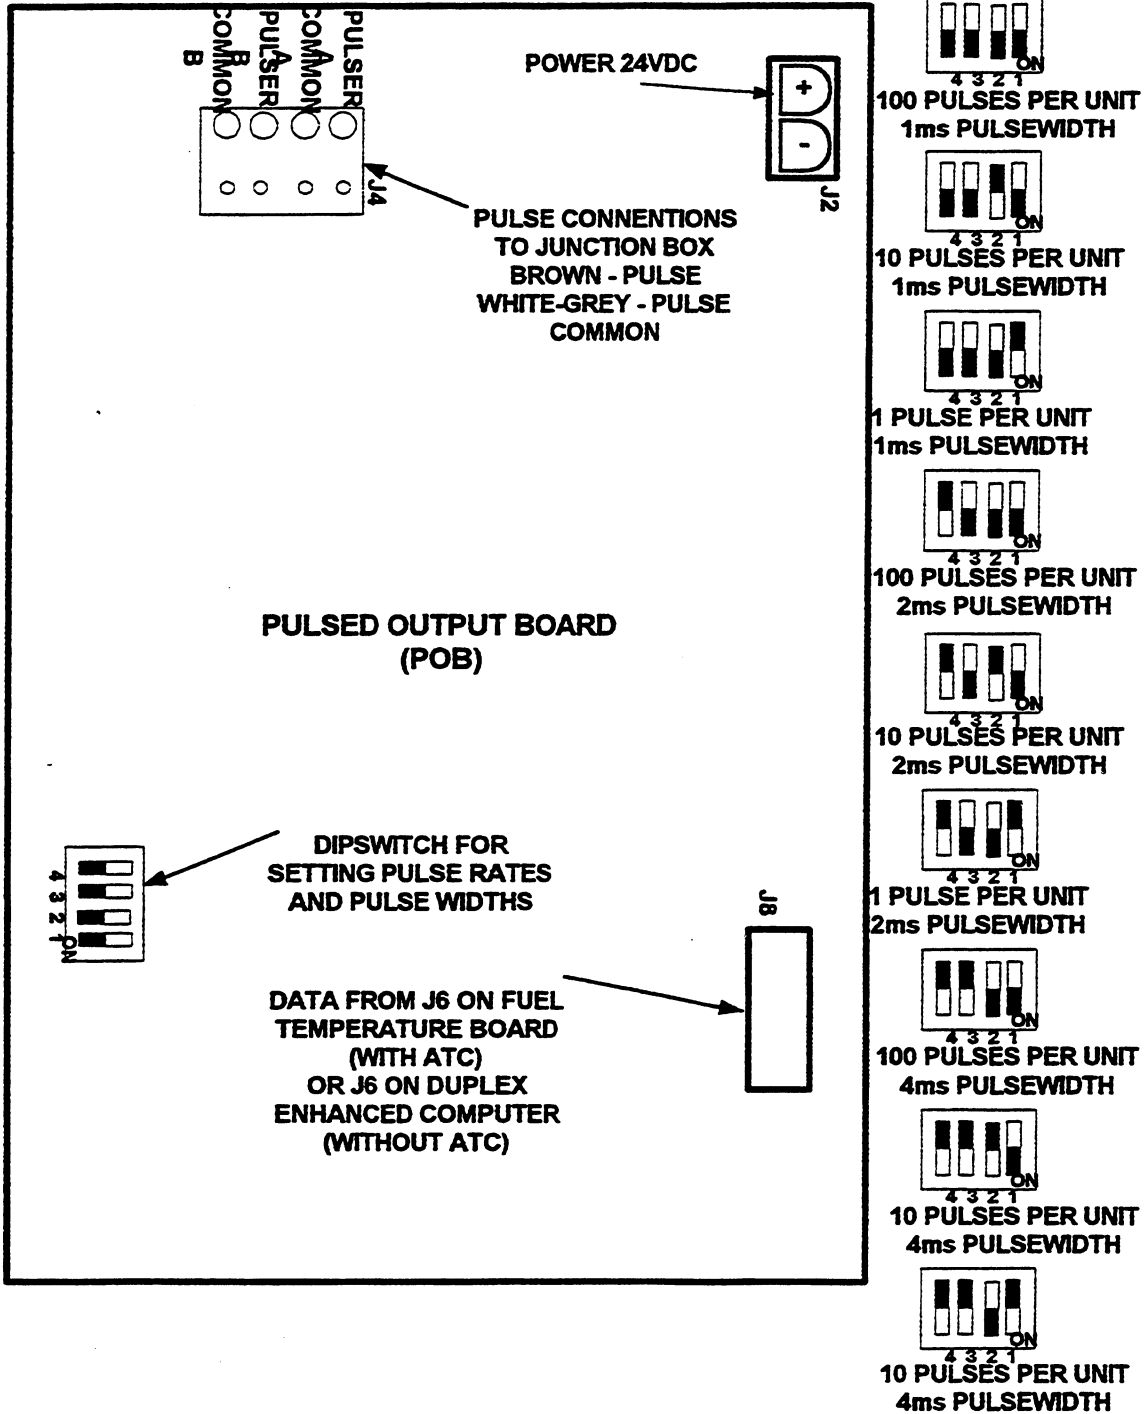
PULSER A
COMMON A
PULSER B
COMMON B

J4

POWER 24VDC

+
-

J2

PULSE CONNENTIONS TO JUNCTION BOX
BROWN - PULSE
WHITE-GREY - PULSE COMMON

PULSED OUTPUT BOARD
(POB)

4 3 2 1 ON

DIPSWITCH FOR SETTING PULSE RATES AND PULSE WIDTHS

J8

DATA FROM J6 ON FUEL TEMPERATURE BOARD (WITH ATC)
OR J6 ON DUPLEX ENHANCED COMPUTER (WITHOUT ATC)

4 3 2 1 ON
100 PULSES PER UNIT
1ms PULSEWIDTH

4 3 2 1 ON
10 PULSES PER UNIT
1ms PULSEWIDTH

4 3 2 1 ON
1 PULSE PER UNIT
1ms PULSEWIDTH

4 3 2 1 ON
100 PULSES PER UNIT
2ms PULSEWIDTH

4 3 2 1 ON
10 PULSES PER UNIT
2ms PULSEWIDTH

4 3 2 1 ON
1 PULSE PER UNIT
2ms PULSEWIDTH

4 3 2 1 ON
100 PULSES PER UNIT
4ms PULSEWIDTH

4 3 2 1 ON
10 PULSES PER UNIT
4ms PULSEWIDTH

4 3 2 1 ON
10 PULSES PER UNIT
4ms PULSEWIDTH